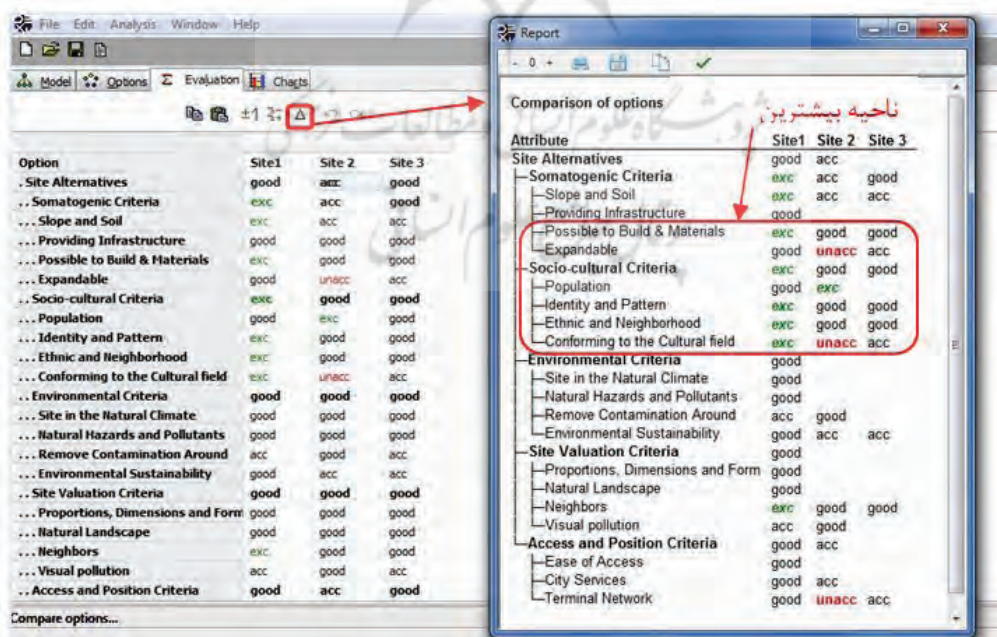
File Edit Analysis Window Help

Model Options Evaluation Charts

| Option | Site1 | Site 2 | Site 3 |
|---|---|---|---|
| . Site Alternatives | good | acc | good |
| .. Somatogenic Criteria | exc | acc | good |
| ... Slope and Soil | exc | acc | acc |
| ... Providing Infrastructure | good | good | good |
| ... Possible to Build & Materials | exc | good | good |
| ... Expandable | good | unacc | acc |
| .. Socio-cultural Criteria | exc | good | good |
| ... Population | good | exc | good |
| ... Identity and Pattern | exc | good | good |
| ... Ethnic and Neighborhood | exc | good | good |
| ... Conforming to the Cultural field | exc | unacc | acc |
| .. Environmental Criteria | good | good | good |
| ... Site in the Natural Climate | good | good | good |
| ... Natural Hazards and Pollutants | good | good | good |
| ... Remove Contamination Around | acc | good | acc |
| ... Environmental Sustainability | good | acc | acc |
| .. Site Valuation Criteria | good | good | good |
| ... Proportions, Dimensions and Form | good | good | good |
| ... Natural Landscape | good | good | good |
| ... Neighbors | exc | good | good |
| ... Visual pollution | acc | good | acc |
| .. Access and Position Criteria | good | acc | good |

Compare options...

Report

Comparison of options

ناحیه بیشترین

| Attribute | Site1 | Site 2 | Site 3 |
|---|---|---|---|
| Site Alternatives | good | acc | |
| Somatogenic Criteria | exc | acc | good |
| Slope and Soil | exc | acc | acc |
| Providing Infrastructure | good | | |
| Possible to Build & Materials | exc | good | good |
| Expandable | good | unacc | acc |
| Socio-cultural Criteria | exc | good | good |
| Population | good | exc | |
| Identity and Pattern | exc | good | good |
| Ethnic and Neighborhood | exc | good | good |
| Conforming to the Cultural field | exc | unacc | acc |
| Environmental Criteria | good | | |
| Site in the Natural Climate | good | | |
| Natural Hazards and Pollutants | good | | |
| Remove Contamination Around | acc | good | |
| Environmental Sustainability | good | acc | acc |
| Site Valuation Criteria | good | | |
| Proportions, Dimensions and Form | good | | |
| Natural Landscape | good | | |
| Neighbors | exc | good | good |
| Visual pollution | acc | good | |
| Access and Position Criteria | good | acc | |
| Ease of Access | good | | |
| City Services | good | acc | |
| Terminal Network | good | unacc | acc |